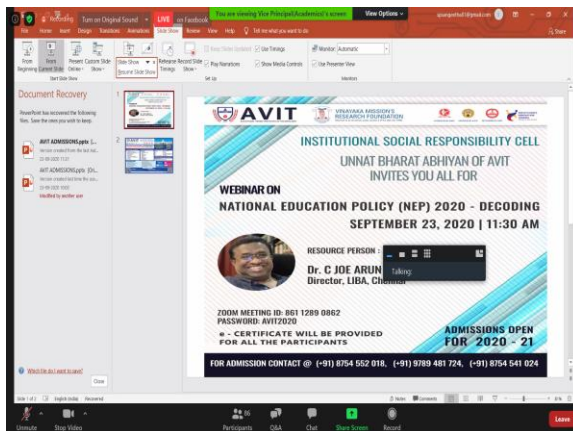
Recording Turn on Original Sound LIVE on Facebook You are viewing Vice Principal(Academics)'s screen View Options

File Home Insert Design Transitions Animations Slide Show Review View Help Tell me what you want to do Share

From Beginning From Current Slide Present Online Custom Slide Show Start Slide Show Slide Show Resume Slide Show Rehearse Timings Record Slide Show Keep Slides Updated Use Timings Play Narrations Show Media Controls Set Up Monitor: Automatic Use Presenter View Monitors

Document Recovery

PowerPoint has recovered the following files. Save the ones you wish to keep.

AVIT ADMISSIONS.pptx [...

AVIT ADMISSIONS.pptx [Or...

Modified by another user

Which file do I want to save?

Close

AVIT

VINAYAKA MISSION'S RESEARCH FOUNDATION

INSTITUTIONAL SOCIAL RESPONSIBILITY CELL

UNNAT BHARAT ABHIYAN OF AVIT INVITES YOU ALL FOR

WEBINAR ON

NATIONAL EDUCATION POLICY (NEP) 2020 - DECODING

SEPTEMBER 23, 2020 | 11:30 AM

RESOURCE PERSON :

Talking:

Dr. C JOE ARUN

Director, LIBA, Chennai

ZOOM MEETING ID: 861 1289 0862

PASSWORD: AVIT2020

E - CERTIFICATE WILL BE PROVIDED FOR ALL THE PARTICIPANTS

ADMISSIONS OPEN FOR 2020 - 21

FOR ADMISSION CONTACT @ (+91) 8754 552 018, (+91) 9789 481 724, (+91) 8754 541 024

Slide 1 of 2 English (India) Recovered Notes Comments

Unmute Stop Video Participants Q&A Chat Share Screen Record Leave